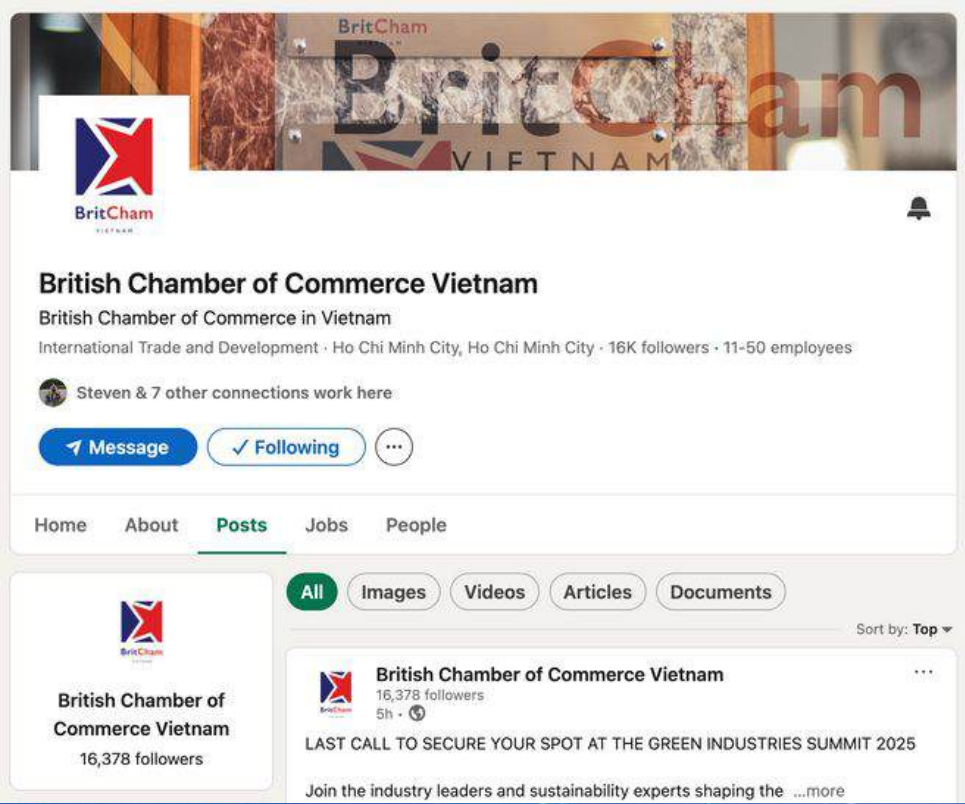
BritCham
VIETNAM
BritCham
VIETNAM

BritCham
VIETNAM

British Chamber of Commerce Vietnam
British Chamber of Commerce in Vietnam
International Trade and Development · Ho Chi Minh City, Ho Chi Minh City · 16K followers · 11-50 employees

Steven & 7 other connections work here

Message
✓ Following
···

Home
About
Posts
Jobs
People

BritCham
VIETNAM
British Chamber of Commerce Vietnam
16,378 followers

All
Images
Videos
Articles
Documents

Sort by: Top

British Chamber of Commerce Vietnam
16,378 followers
5h ·
···

LAST CALL TO SECURE YOUR SPOT AT THE GREEN INDUSTRIES SUMMIT 2025

Join the industry leaders and sustainability experts shaping the ...more